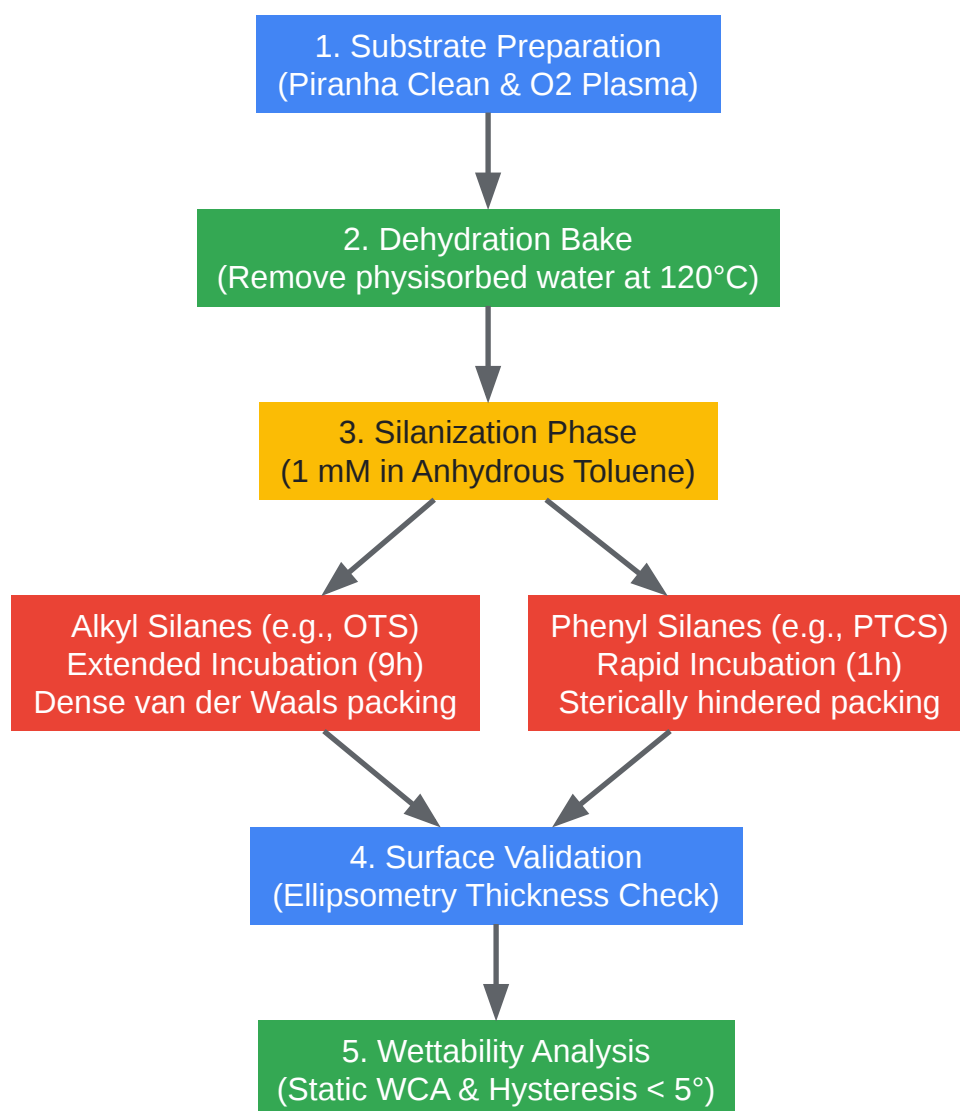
1. Substrate Preparation
(Piranha Clean & O2 Plasma)

2. Dehydration Bake
(Remove physisorbed water at 120°C)

3. Silanization Phase
(1 mM in Anhydrous Toluene)

Alkyl Silanes (e.g., OTS)
Extended Incubation (9h)
Dense van der Waals packing

Phenyl Silanes (e.g., PTCS)
Rapid Incubation (1h)
Sterically hindered packing

4. Surface Validation
(Ellipsometry Thickness Check)

5. Wettability Analysis
(Static WCA & Hysteresis < 5°)